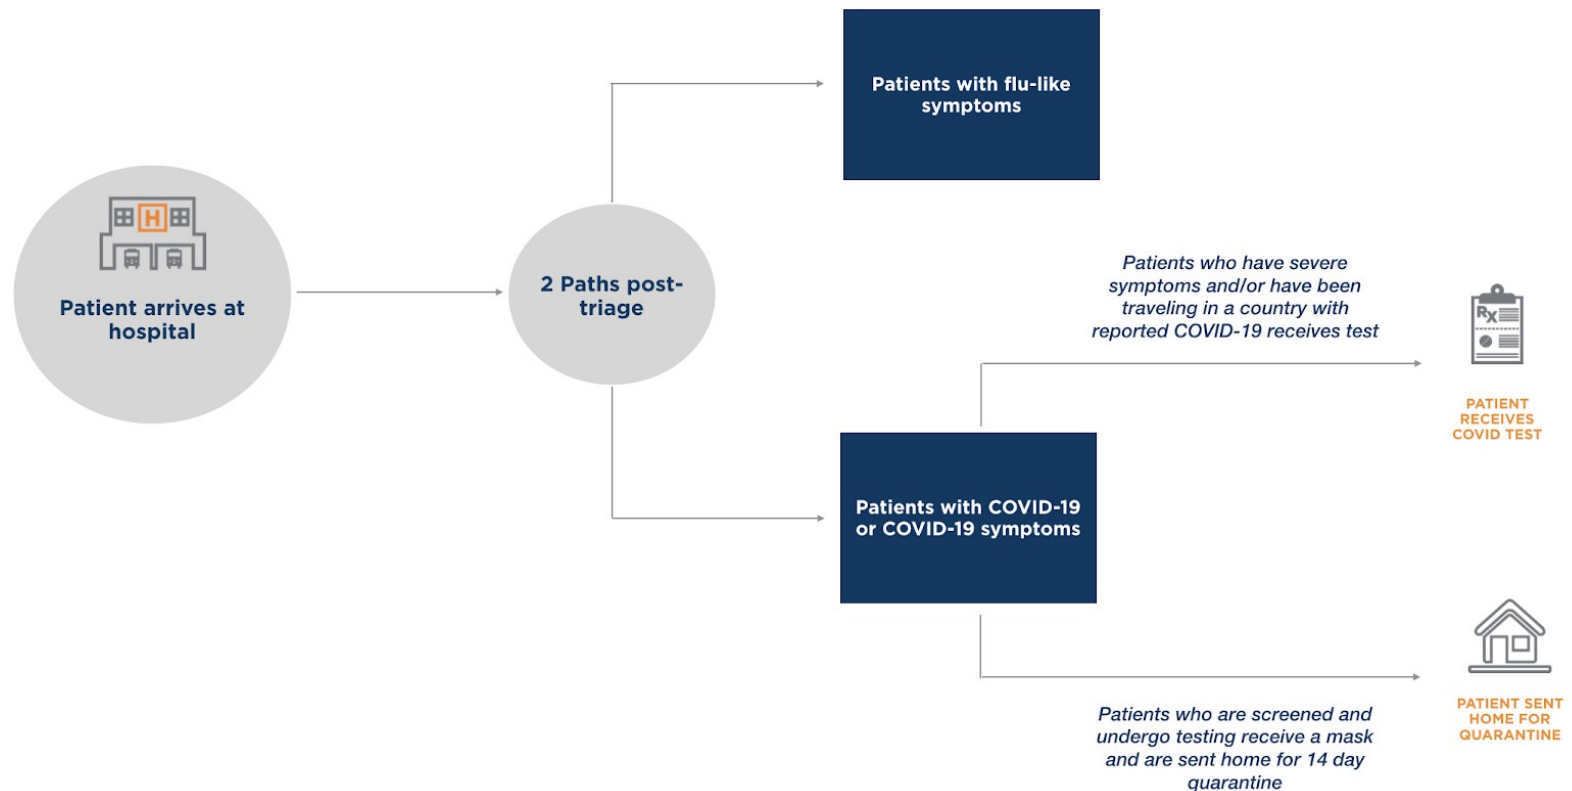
H

Patient arrives at hospital

2 Paths post-triage

Patients with flu-like symptoms

Patients who have severe symptoms and/or have been traveling in a country with reported COVID-19 receives test

Rx

PATIENT RECEIVES COVID TEST

Patients with COVID-19 or COVID-19 symptoms

PATIENT SENT HOME FOR QUARANTINE

Patients who are screened and undergo testing receive a mask and are sent home for 14 day quarantine